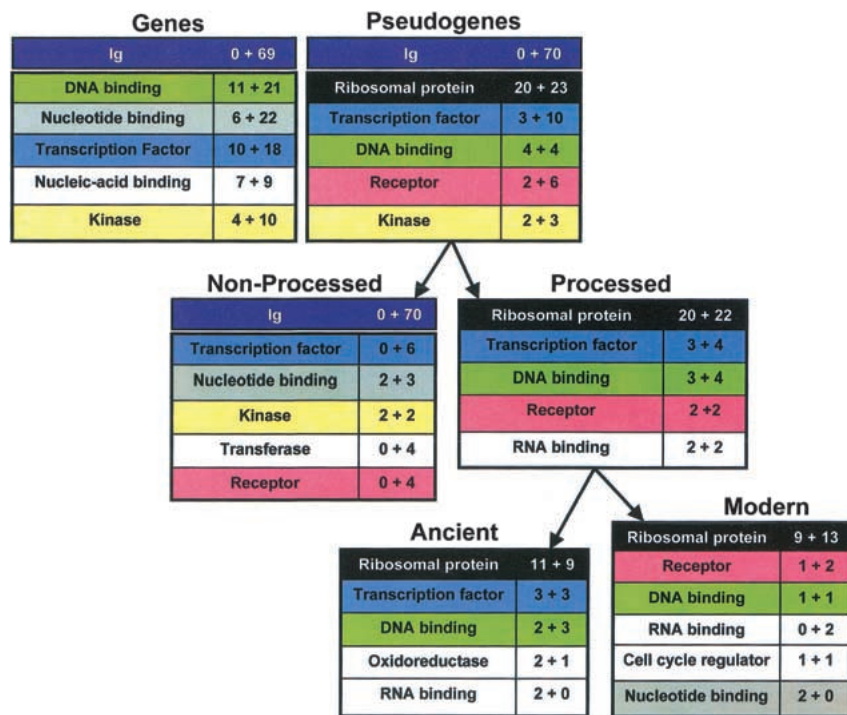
Genes

| Ig | 0 + 69 |
|---|---|
| DNA binding | 11 + 21 |
| Nucleotide binding | 6 + 22 |
| Transcription Factor | 10 + 18 |
| Nucleic-acid binding | 7 + 9 |
| Kinase | 4 + 10 |

Pseudogenes

| Ig | 0 + 70 |
|---|---|
| Ribosomal protein | 20 + 23 |
| Transcription factor | 3 + 10 |
| DNA binding | 4 + 4 |
| Receptor | 2 + 6 |
| Kinase | 2 + 3 |

Non-Processed

| Ig | 0 + 70 |
|---|---|
| Transcription factor | 0 + 6 |
| Nucleotide binding | 2 + 3 |
| Kinase | 2 + 2 |
| Transferase | 0 + 4 |
| Receptor | 0 + 4 |

Processed

| Ribosomal protein | 20 + 22 |
|---|---|
| Transcription factor | 3 + 4 |
| DNA binding | 3 + 4 |
| Receptor | 2 +2 |
| RNA binding | 2 + 2 |

Ancient

| Ribosomal protein | 11 + 9 |
|---|---|
| Transcription factor | 3 + 3 |
| DNA binding | 2 + 3 |
| Oxidoreductase | 2 + 1 |
| RNA binding | 2 + 0 |

Modern

| Ribosomal protein | 9 + 13 |
|---|---|
| Receptor | 1 + 2 |
| DNA binding | 1 + 1 |
| RNA binding | 0 + 2 |
| Cell cycle regulator | 1 + 1 |
| Nucleotide binding | 2 + 0 |